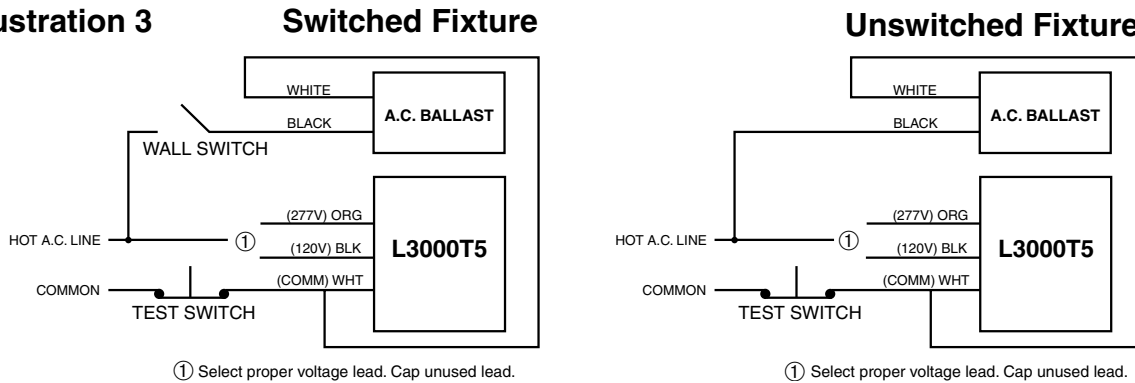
ustration 3

Switched Fixture

WHITE
A.C. BALLAST
BLACK
WALL SWITCH
(277V) ORG
HOT A.C. LINE
①
(120V) BLK
L3000T5
(COMM) WHT
COMMON
TEST SWITCH

① Select proper voltage lead. Cap unused lead.

Unswitched Fixture

WHITE
A.C. BALLAST
BLACK
(277V) ORG
HOT A.C. LINE
①
(120V) BLK
L3000T5
(COMM) WHT
COMMON
TEST SWITCH

① Select proper voltage lead. Cap unused lead.